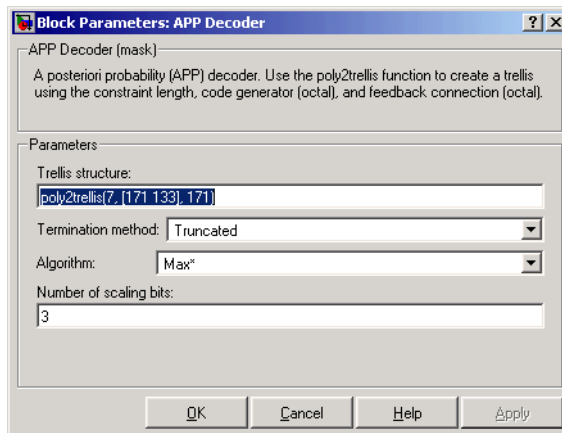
Block Parameters: APP Decoder

?

X

APP Decoder (mask)

A posteriori probability (APP) decoder. Use the poly2trellis function to create a trellis using the constraint length, code generator (octal), and feedback connection (octal).

Parameters

Trellis structure:

poly2trellis(7, [171 133], 171)

Termination method: Truncated

Algorithm: Max*

Number of scaling bits:

3

OK

Cancel

Help

Apply